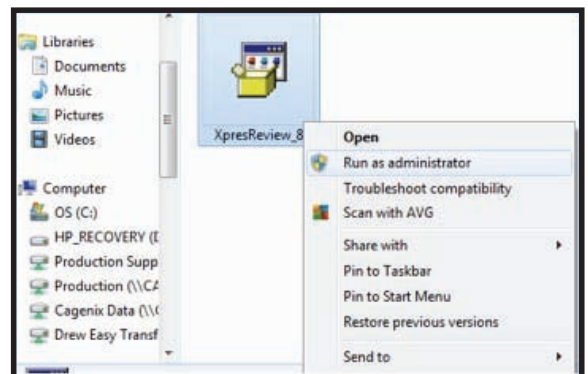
Libraries
Documents
Music
Pictures
Videos

Computer
OS (C:)
HP_RECOVERY (D
Production Supp
Production (\\CA
Cagenix Data (\\C
Drew Easy Transf

XpresReview_8

Open
Run as administrator
Troubleshoot compatibility
Scan with AVG
Share with
Pin to Taskbar
Pin to Start Menu
Restore previous versions
Send to